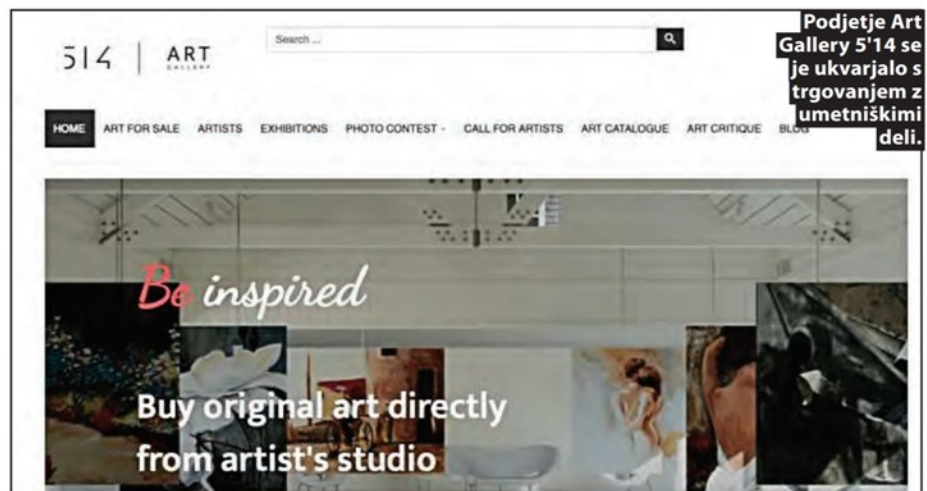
Podjetje Art Gallery 5'14 se je ukvarjalo s trgovanjem z umetniškimi deli.

514 | ART GALLERY

Search ...

HOME ART FOR SALE ARTISTS EXHIBITIONS PHOTO CONTEST CALL FOR ARTISTS ART CATALOGUE ART CRITIQUE BLOG

Be inspired

Buy original art directly from artist's studio